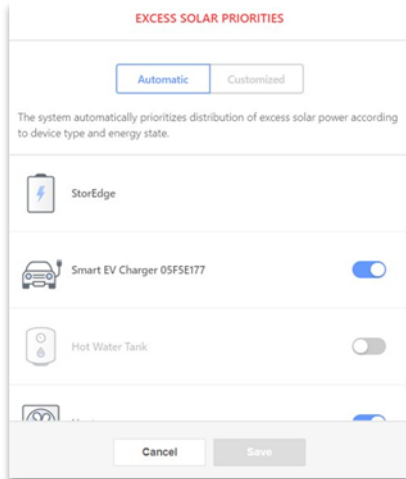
EXCESS SOLAR PRIORITIES

Automatic Customized

The system automatically prioritizes distribution of excess solar power according to device type and energy state.

StorEdge

Smart EV Charger 05F5E177

Hot Water Tank

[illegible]

Cancel Save